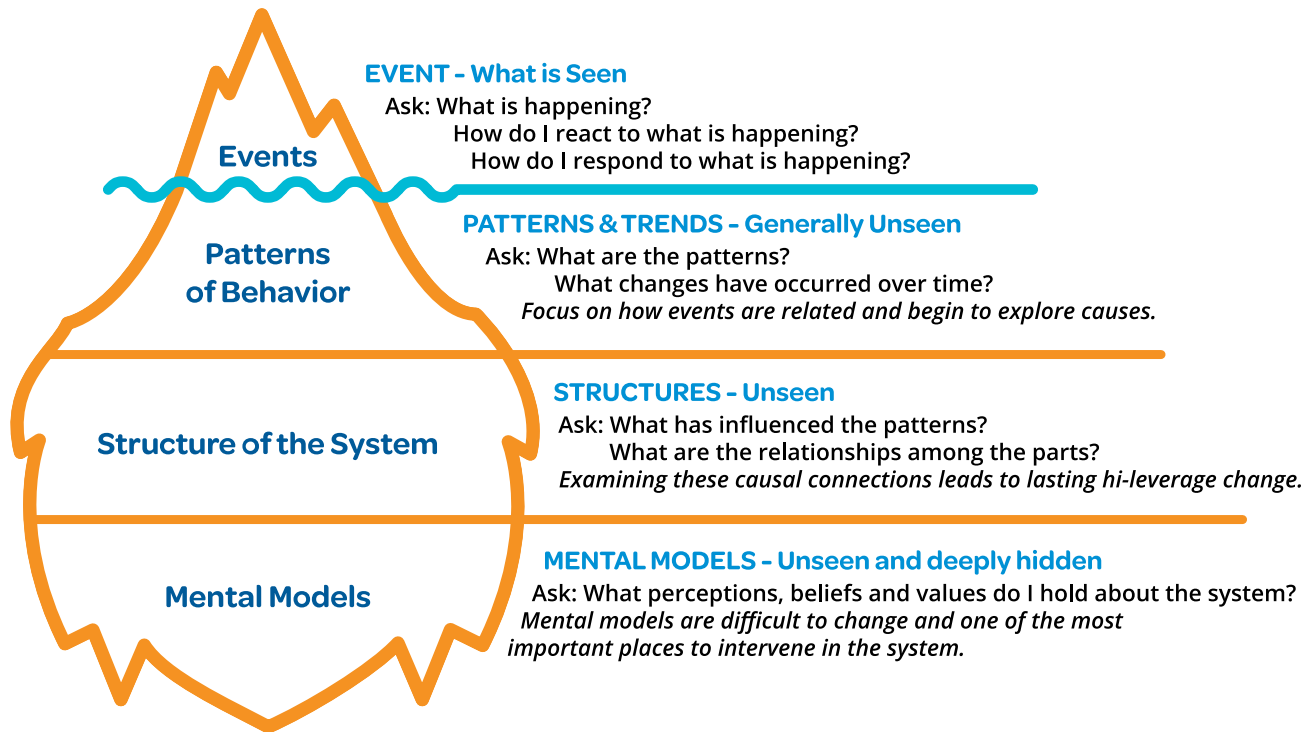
EVENT - What is Seen

Ask: What is happening?
How do I react to what is happening?
How do I respond to what is happening?

Events

PATTERNS & TRENDS - Generally Unseen

Ask: What are the patterns?
What changes have occurred over time?
*Focus on how events are related and begin to explore causes.*

Patterns of Behavior

STRUCTURES - Unseen

Ask: What has influenced the patterns?
What are the relationships among the parts?
*Examining these causal connections leads to lasting hi-leverage change.*

Structure of the System

MENTAL MODELS - Unseen and deeply hidden

Ask: What perceptions, beliefs and values do I hold about the system?
*Mental models are difficult to change and one of the most important places to intervene in the system.*

Mental Models